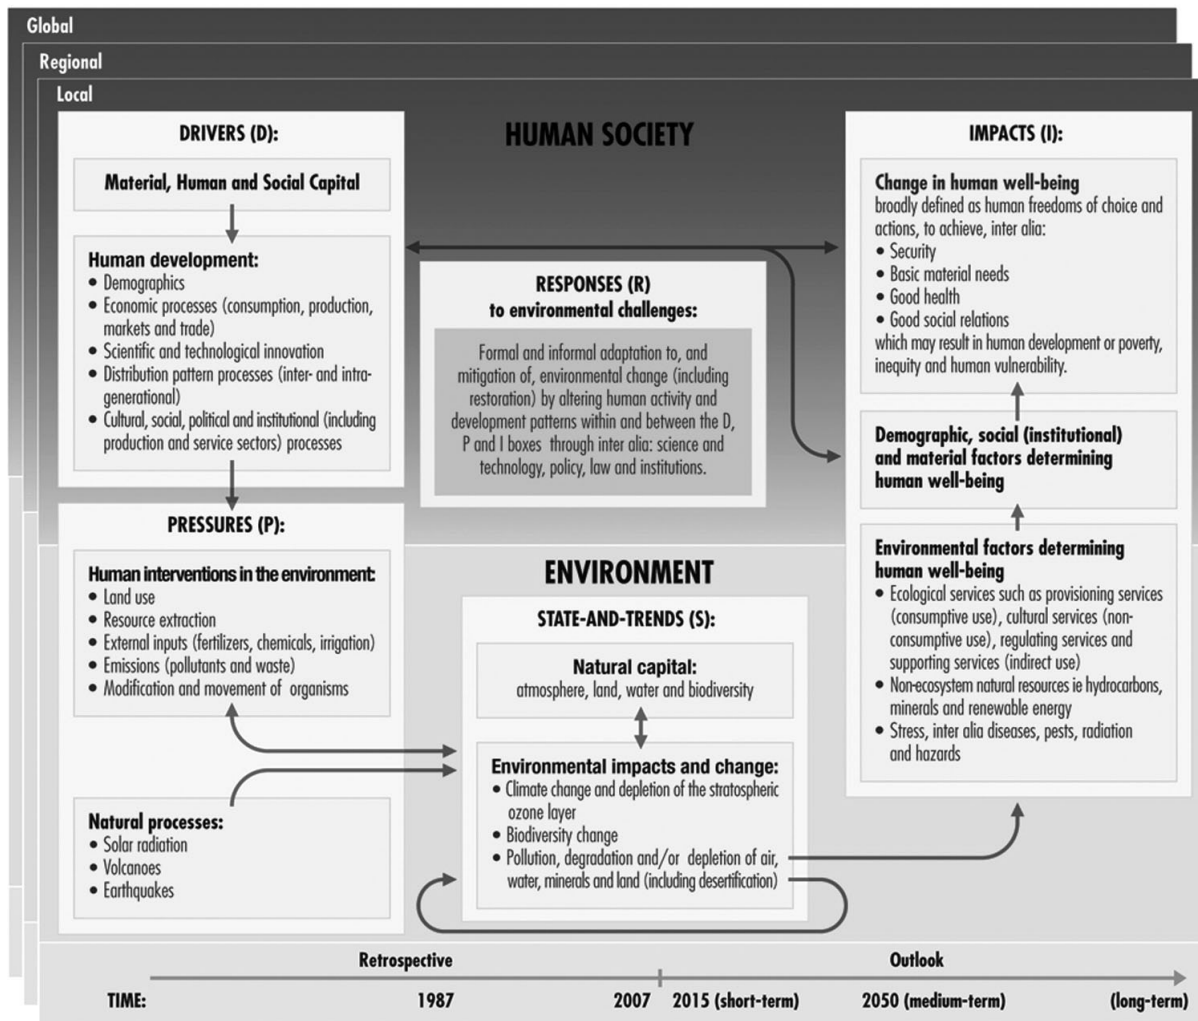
Global

Regional

Local

DRIVERS (D):

Material, Human and Social Capital

Human development:
• Demographics
• Economic processes (consumption, production, markets and trade)
• Scientific and technological innovation
• Distribution pattern processes (inter- and intra-generational)
• Cultural, social, political and institutional (including production and service sectors) processes

HUMAN SOCIETY

RESPONSES (R)
to environmental challenges:

Formal and informal adaptation to, and mitigation of, environmental change (including restoration) by altering human activity and development patterns within and between the D, P and I boxes through inter alia: science and technology, policy, law and institutions.

IMPACTS (I):

Change in human well-being
broadly defined as human freedoms of choice and actions, to achieve, inter alia:
• Security
• Basic material needs
• Good health
• Good social relations
which may result in human development or poverty, inequity and human vulnerability.

Demographic, social (institutional) and material factors determining human well-being

Environmental factors determining human well-being
• Ecological services such as provisioning services (consumptive use), cultural services (non-consumptive use), regulating services and supporting services (indirect use)
• Non-ecosystem natural resources ie hydrocarbons, minerals and renewable energy
• Stress, inter alia diseases, pests, radiation and hazards

PRESSURES (P):

Human interventions in the environment:
• Land use
• Resource extraction
• External inputs (fertilizers, chemicals, irrigation)
• Emissions (pollutants and waste)
• Modification and movement of organisms

Natural processes:
• Solar radiation
• Volcanoes
• Earthquakes

ENVIRONMENT

STATE-AND-TRENDS (S):

Natural capital:
atmosphere, land, water and biodiversity

Environmental impacts and change:
• Climate change and depletion of the stratospheric ozone layer
• Biodiversity change
• Pollution, degradation and/or depletion of air, water, minerals and land (including desertification)

Retrospective

Outlook

TIME: 1987 2007 2015 (short-term) 2050 (medium-term) (long-term)